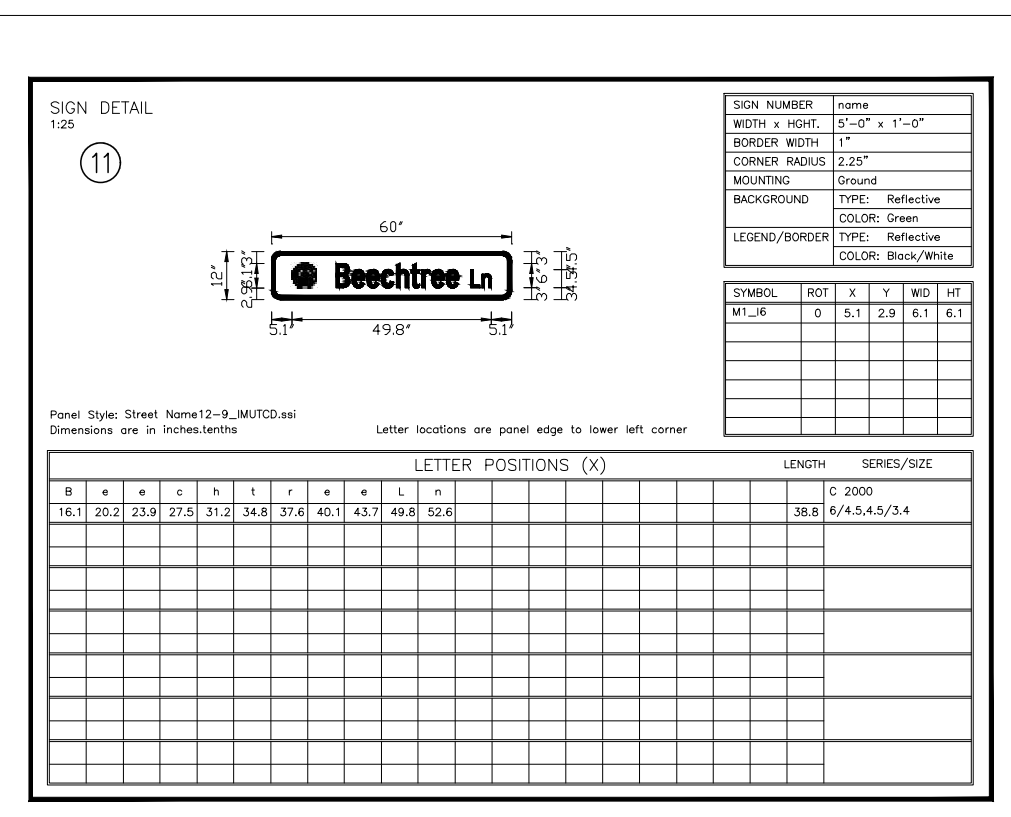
SIGN DETAIL
1:25

11

60"

12"

2.9

3.1

3"

Beechtree Ln

3"

6"

3"

4.5"

3.4

5.1"

49.8"

5.1"

| SIGN NUMBER | name |
|---|---|
| WIDTH x HGHT. | 5'–0" x 1'–0" |
| BORDER WIDTH | 1" |
| CORNER RADIUS | 2.25" |
| MOUNTING | Ground |
| BACKGROUND | TYPE: Reflective |
| | COLOR: Green |
| LEGEND/BORDER | TYPE: Reflective |
| | COLOR: Black/White |

| SYMBOL | ROT | X | Y | WID | HT |
|---|---|---|---|---|---|
| M1_I6 | 0 | 5.1 | 2.9 | 6.1 | 6.1 |

Panel Style: Street Name12–9_IMUTCD.ssi
Dimensions are in inches.tenths

Letter locations are panel edge to lower left corner

LETTER POSITIONS (X)

LENGTH SERIES/SIZE

| B | e | e | c | h | t | r | e | e | L | n | LENGTH | SERIES/SIZE |
|---|---|---|---|---|---|---|---|---|---|---|---|---|
| | | | | | | | | | | | | C 2000 |
| 16.1 | 20.2 | 23.9 | 27.5 | 31.2 | 34.8 | 37.6 | 40.1 | 43.7 | 49.8 | 52.6 | 38.8 | 6/4.5,4.5/3.4 |